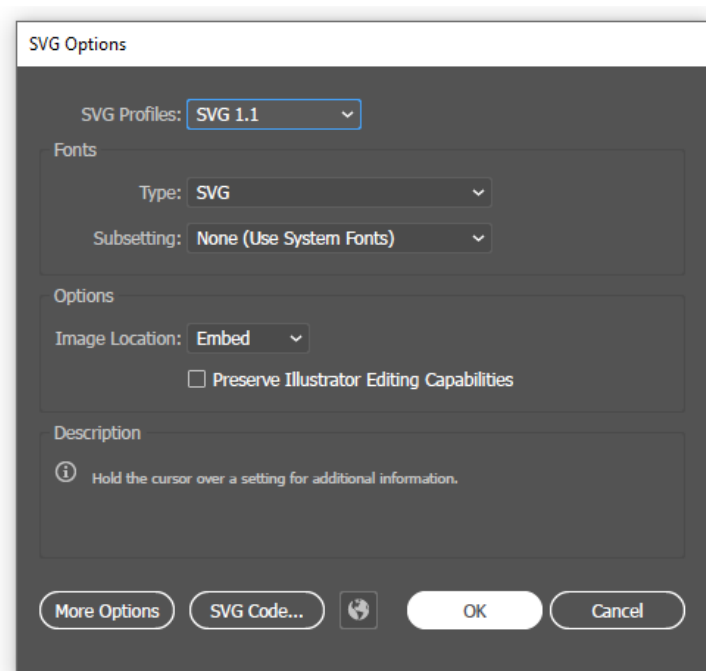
SVG Options

SVG Profiles: SVG 1.1

Fonts

Type: SVG

Subsetting: None (Use System Fonts)

Options

Image Location: Embed

Preserve Illustrator Editing Capabilities

Description

Hold the cursor over a setting for additional information.

More Options

SVG Code...

OK

Cancel